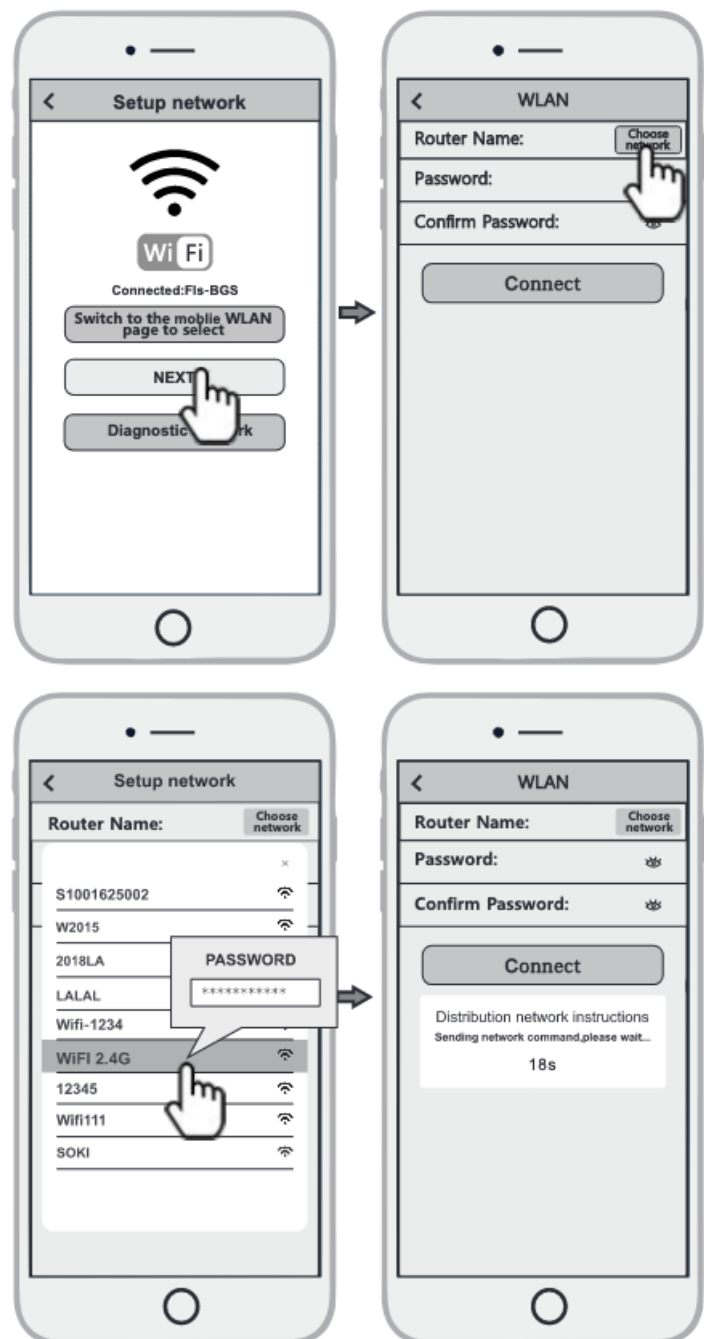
Setup network

Wi Fi

Connected:Fls-BGS

Switch to the moblie WLAN page to select

NEXT

Diagnostic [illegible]rk

WLAN

Router Name:

Choose network

Password:

Confirm Password:

Connect

Setup network

Router Name:

Choose network

×

S1001625002

W2015

2018LA

LALAL

Wifi-1234

WiFI 2.4G

12345

Wifi111

SOKI

PASSWORD

***********

WLAN

Router Name:

Choose network

Password:

Confirm Password:

Connect

Distribution network instructions

Sending network command,please wait...

18s